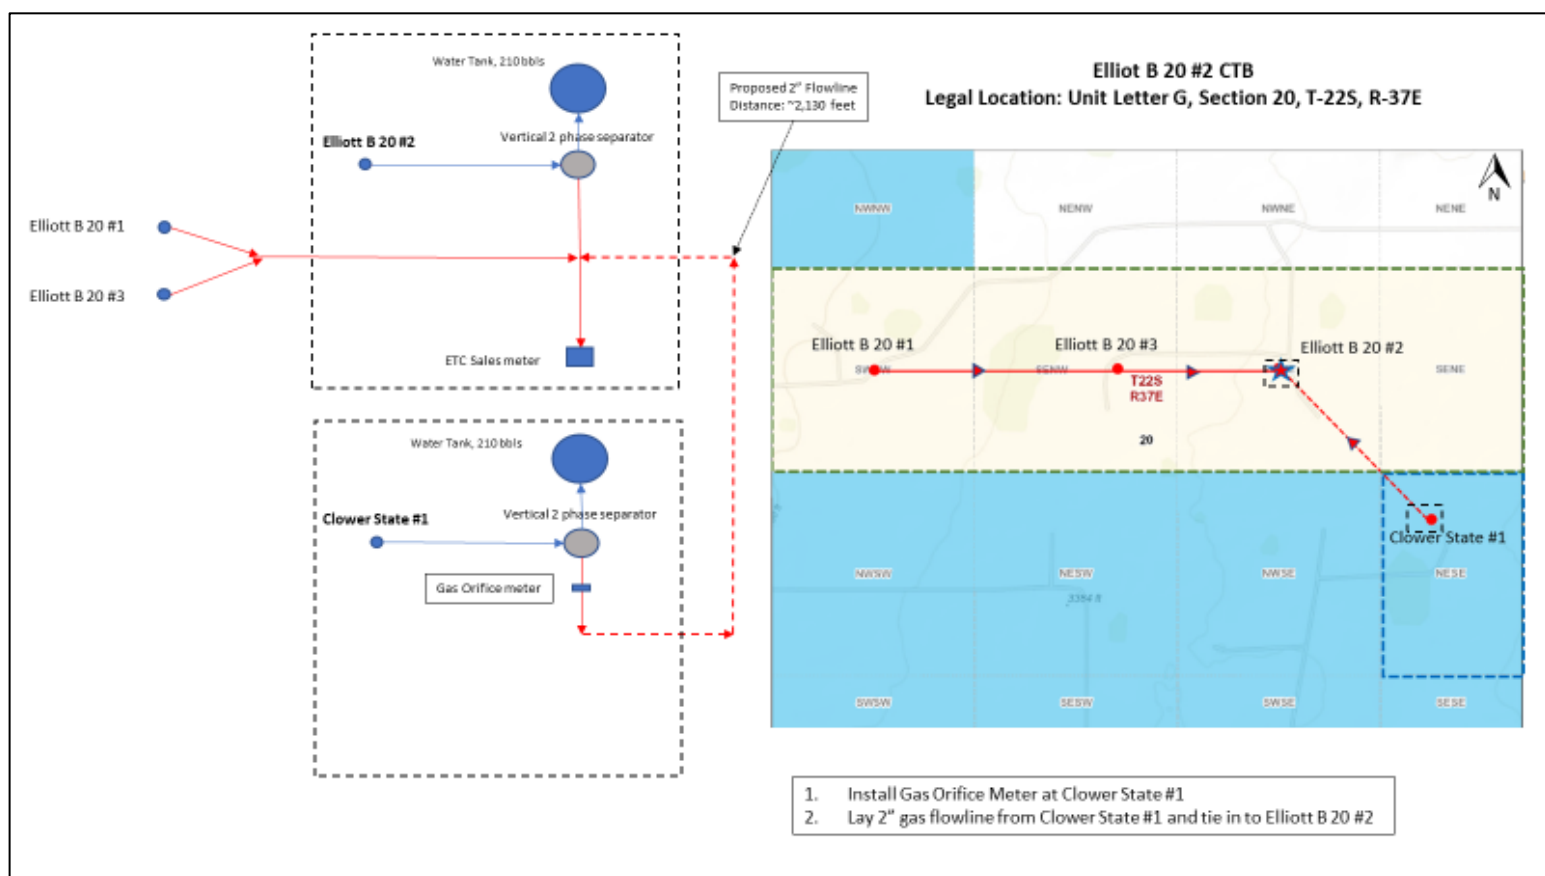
Water Tank, 210 bbls

Elliott B 20 #2

Vertical 2 phase separator

Elliott B 20 #1

Elliott B 20 #3

ETC Sales meter

Water Tank, 210 bbls

Clower State #1

Vertical 2 phase separator

Gas Orifice meter

Proposed 2" Flowline
Distance: ~2,130 feet

Elliot B 20 #2 CTB
Legal Location: Unit Letter G, Section 20, T-22S, R-37E

N

NWNW

NENW

NWNE

NENE

Elliott B 20 #1

Elliott B 20 #3

Elliott B 20 #2

SWNW

SENW

T22S
R37E

SENE

20

Clower State #1

NWSW

NESW

NWSE

NESE

3354 ft

SWSW

SESW

SWSE

SESE

1. Install Gas Orifice Meter at Clower State #1
2. Lay 2" gas flowline from Clower State #1 and tie in to Elliott B 20 #2